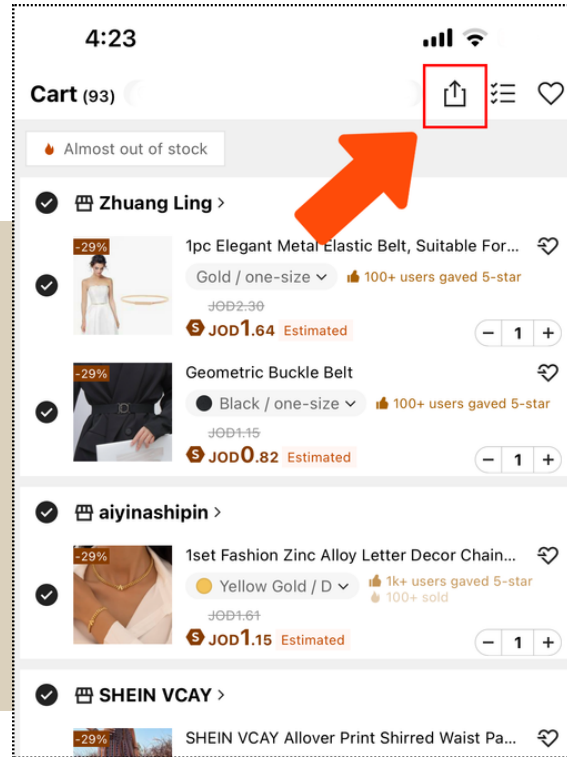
4:23

Cart (93)

Almost out of stock

Zhuang Ling >

-29%

1pc Elegant Metal Elastic Belt, Suitable For...

Gold / one-size

100+ users gaved 5-star

JOD2.30

JOD1.64 Estimated

1

-29%

Geometric Buckle Belt

Black / one-size

100+ users gaved 5-star

JOD1.15

JOD0.82 Estimated

1

aiyinashipin >

-29%

1set Fashion Zinc Alloy Letter Decor Chain...

Yellow Gold / D

1k+ users gaved 5-star

100+ sold

JOD1.61

JOD1.15 Estimated

1

SHEIN VCAY >

-29%

SHEIN VCAY Allover Print Shirred Waist Pa...